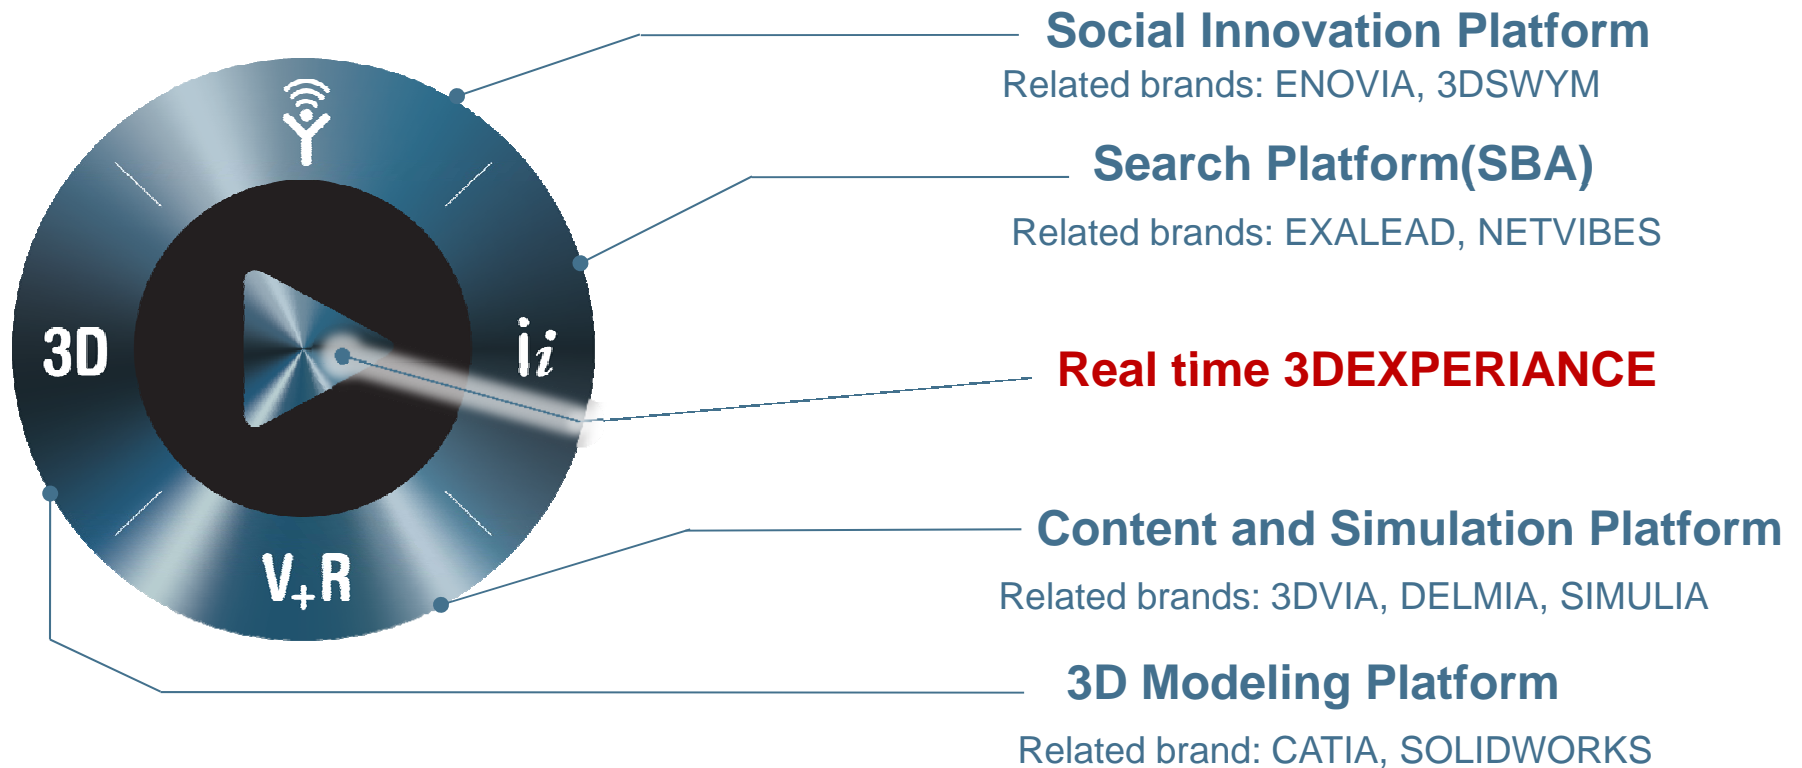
3D

$V_+R$

Ii

Social Innovation Platform
Related brands: ENOVIA, 3DSWYM

Search Platform(SBA)
Related brands: EXALEAD, NETVIBES

Real time 3DEXPERIANCE

Content and Simulation Platform
Related brands: 3DVIA, DELMIA, SIMULIA

3D Modeling Platform
Related brand: CATIA, SOLIDWORKS